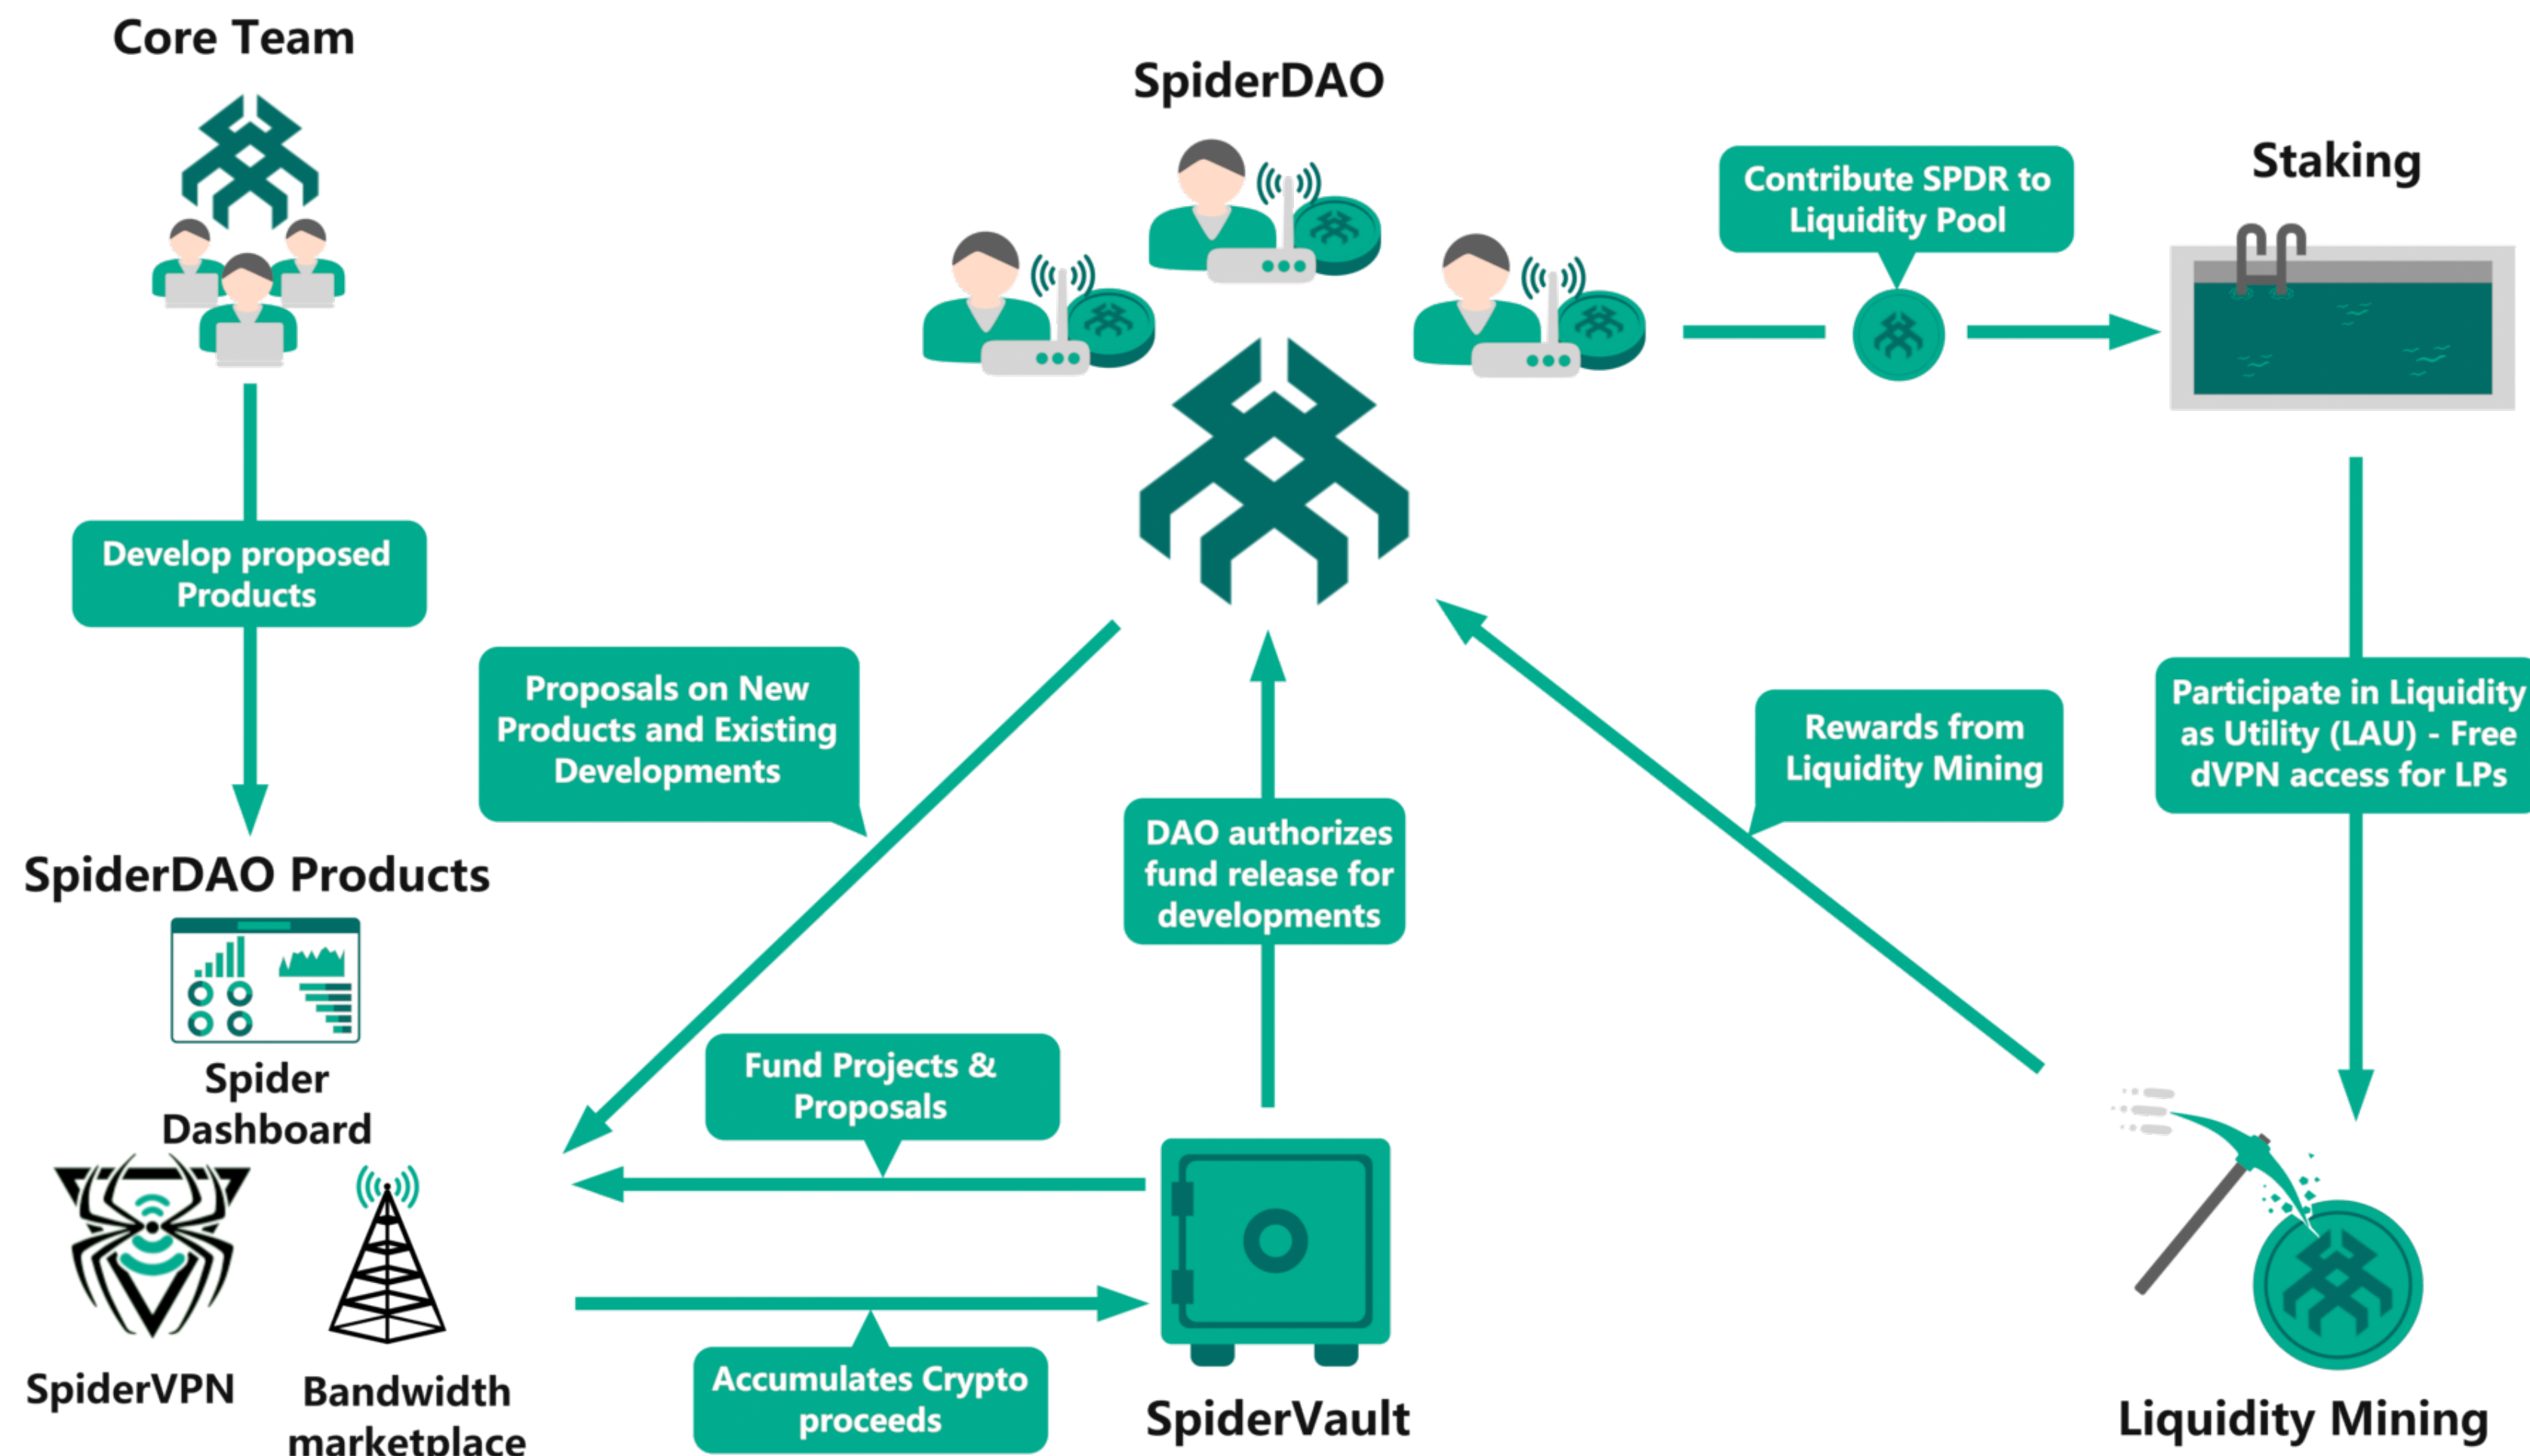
Core Team

SpiderDAO

Contribute SPDR to Liquidity Pool

Staking

Develop proposed Products

Proposals on New Products and Existing Developments

DAO authorizes fund release for developments

Rewards from Liquidity Mining

Participate in Liquidity as Utility (LAU) - Free dVPN access for LPs

SpiderDAO Products

Spider Dashboard

Fund Projects & Proposals

SpiderVPN

Bandwidth marketplace

Accumulates Crypto proceeds

SpiderVault

Liquidity Mining